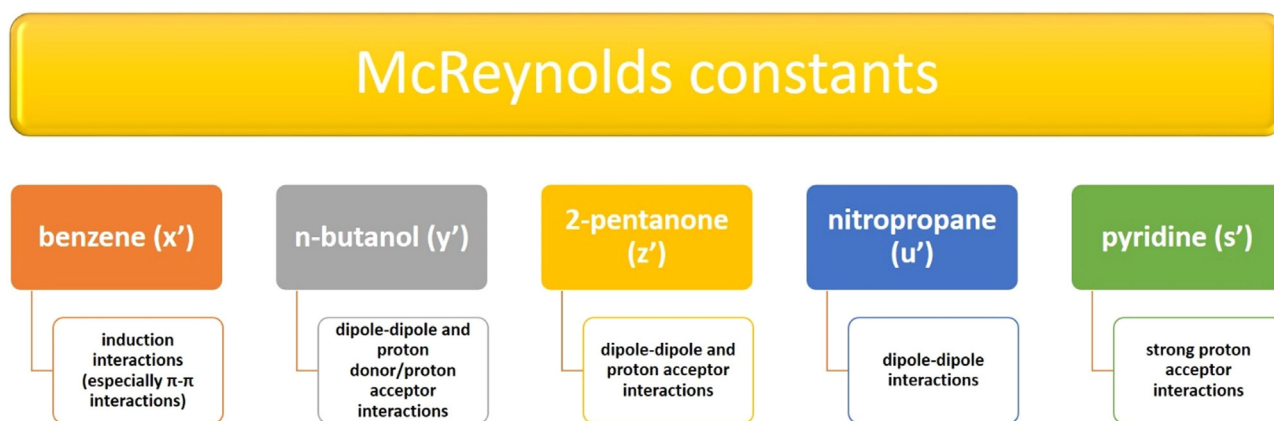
McReynolds constants

benzene (x')

induction interactions (especially π-π interactions)

n-butanol (y')

dipole-dipole and proton donor/proton acceptor interactions

2-pentanone (z')

dipole-dipole and proton acceptor interactions

nitropropane (u')

dipole-dipole interactions

pyridine (s')

strong proton acceptor interactions